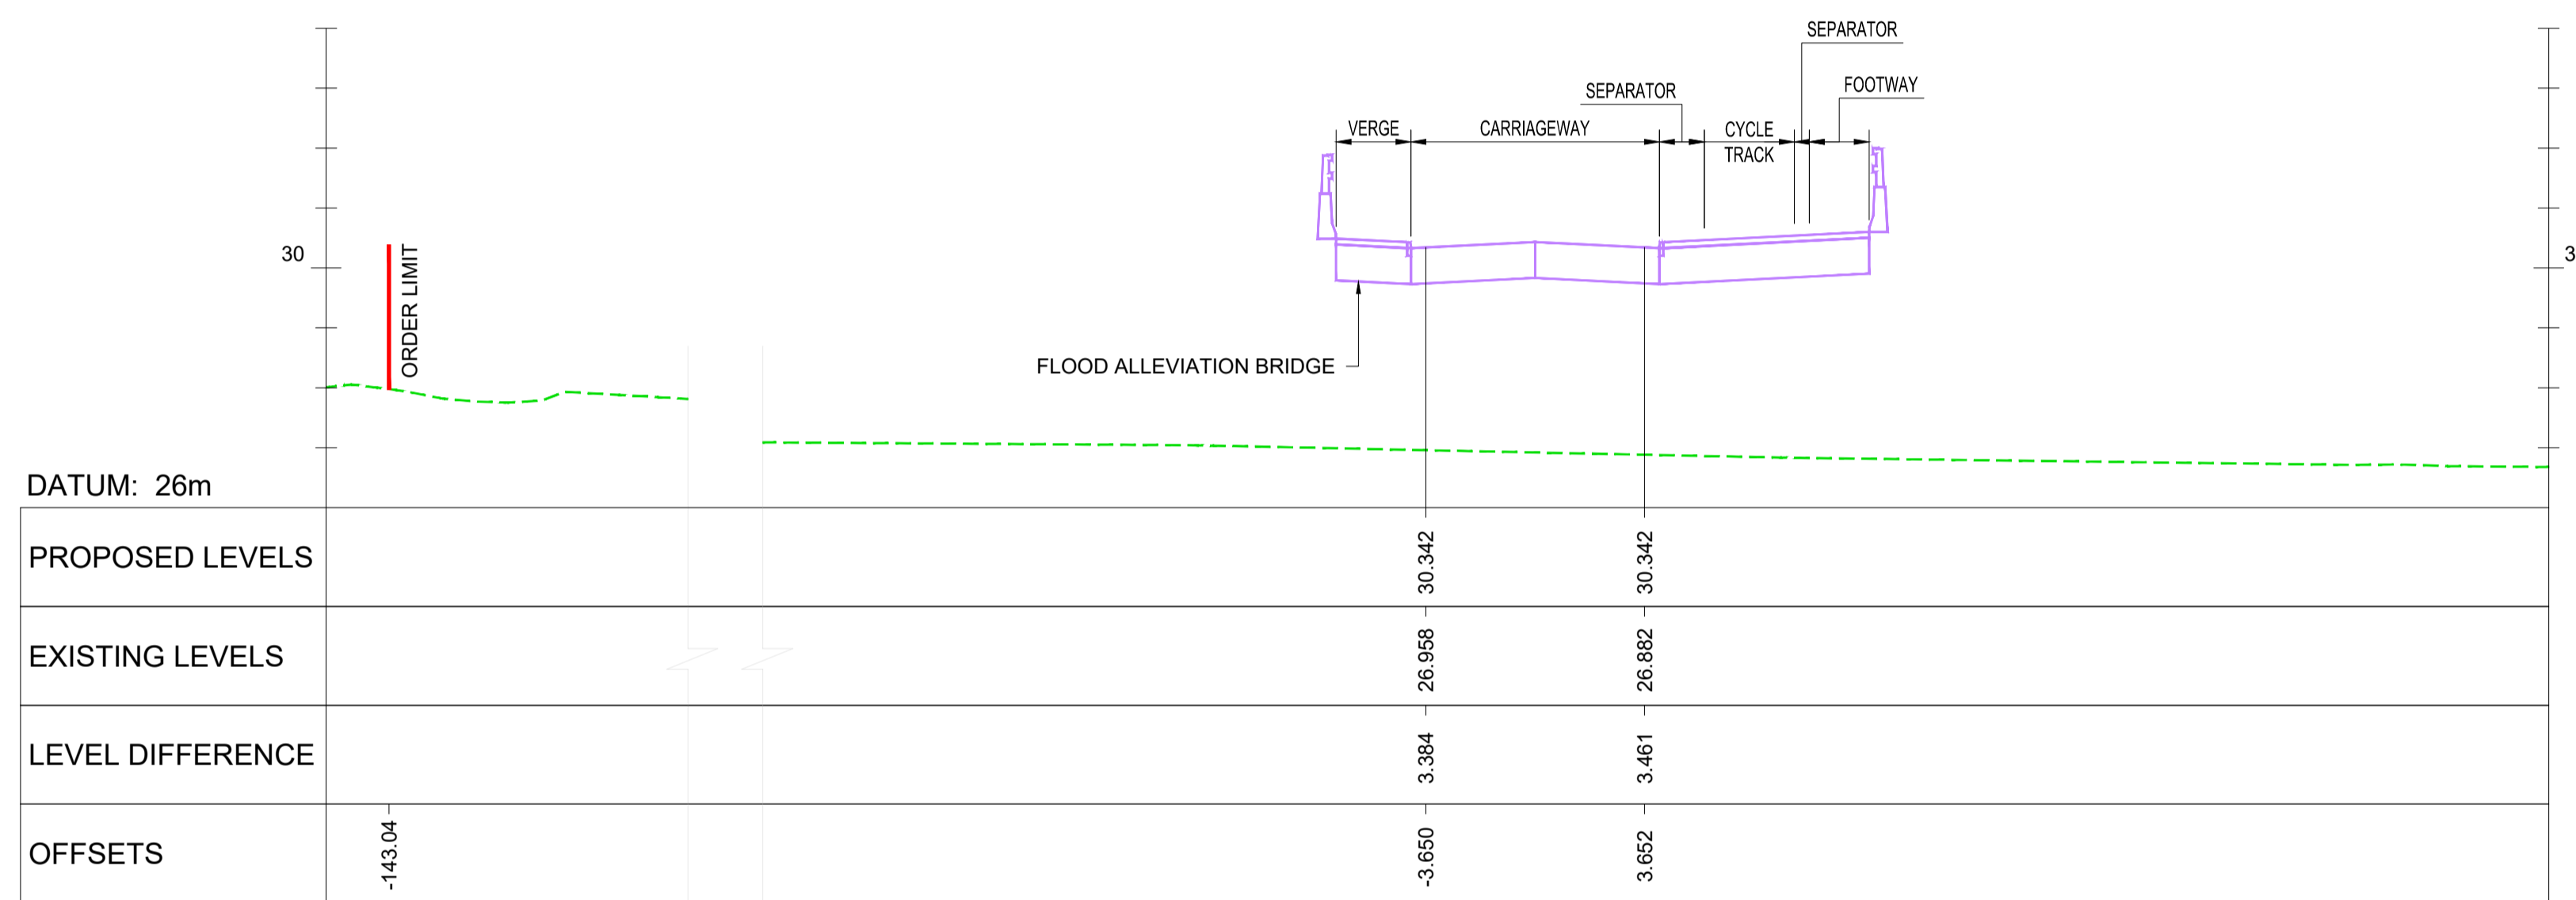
SEPARATOR

SEPARATOR

FOOTWAY

VERGE

CARRIAGEWAY

CYCLE TRACK

30

ORDER LIMIT

FLOOD ALLEVIATION BRIDGE

3

DATUM: 26m

| PROPOSED LEVELS | | 30.342 | 30.342 |
|---|---|---|---|
| EXISTING LEVELS | | 26.958 | 26.882 |
| LEVEL DIFFERENCE | | 3.384 | 3.461 |
| OFFSETS | -143.04 | -3.650 | 3.652 |